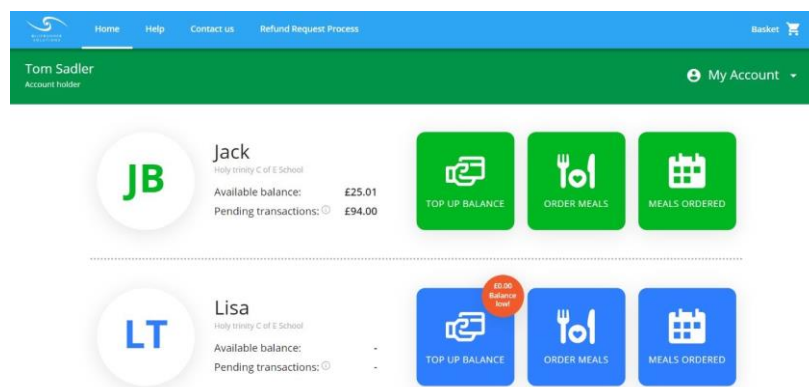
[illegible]

Home Help Contact us Refund Request Process

Basket

Tom Sadler
Account holder

My Account

JB

Jack
Holy trinity C of E School
Available balance: £25.01
Pending transactions: £94.00

TOP UP BALANCE

ORDER MEALS

MEALS ORDERED

LT

Lisa
Holy trinity C of E School
Available balance: -
Pending transactions: -

£0.00 Balance low!

TOP UP BALANCE

ORDER MEALS

MEALS ORDERED